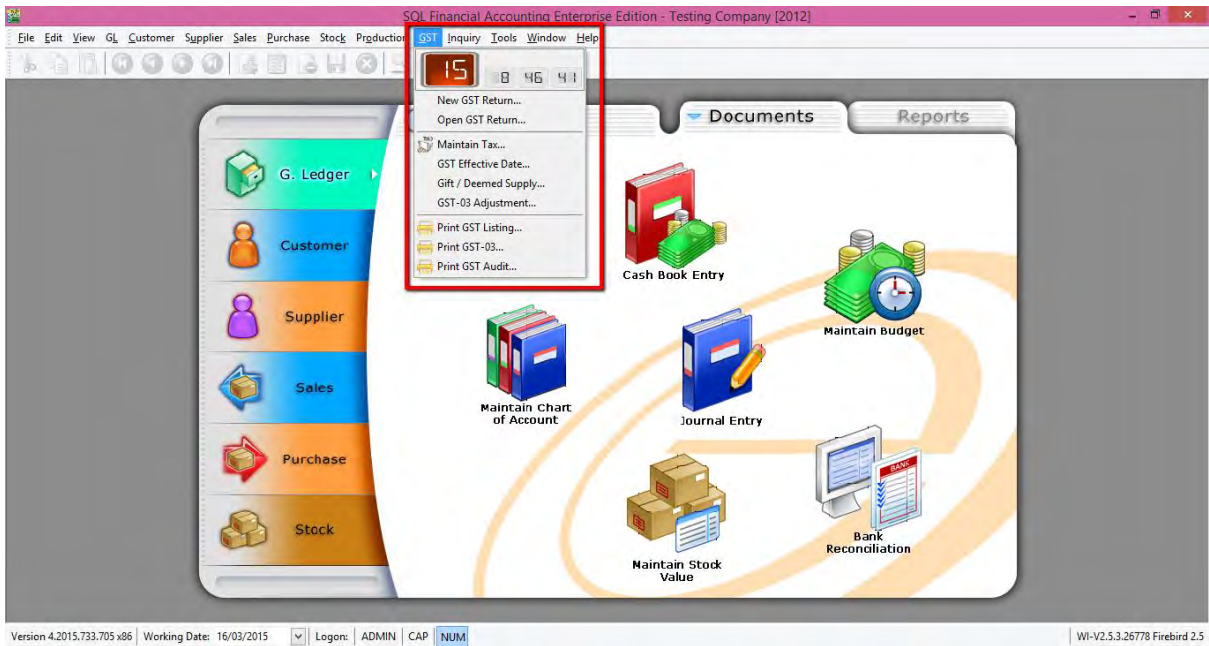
SQL Financial Accounting Enterprise Edition - Testing Company [2012]

File Edit View GL Customer Supplier Sales Purchase Stock Production GST Inquiry Tools Window Help

15 8 46 41

New GST Return...
Open GST Return...
Maintain Tax...
GST Effective Date...
Gift / Deemed Supply...
GST-03 Adjustment...
Print GST Listing...
Print GST-03...
Print GST Audit...

Documents

Reports

G. Ledger

Customer

Supplier

Sales

Purchase

Stock

Cash Book Entry

Maintain Budget

Maintain Chart of Account

Journal Entry

Maintain Stock Value

BANK

Bank Reconciliation

Version 4.2015.733.705 x86 | Working Date: 16/03/2015 | Logon: | ADMIN | CAP | NUM

WI-V2.5.3.26778 Firebird 2.5